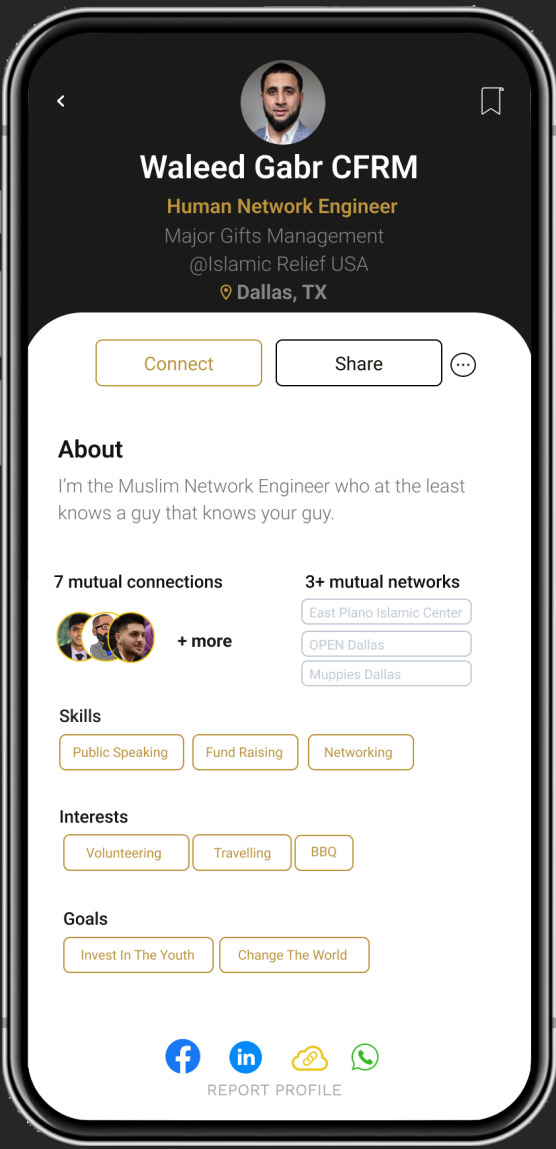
Waleed Gabr CFRM

Human Network Engineer

Major Gifts Management
@Islamic Relief USA

Dallas, TX

Connect

Share

About

I'm the Muslim Network Engineer who at the least knows a guy that knows your guy.

7 mutual connections

+ more

3+ mutual networks

East Plano Islamic Center

OPEN Dallas

Muppies Dallas

Skills

Public Speaking

Fund Raising

Networking

Interests

Volunteering

Travelling

BBQ

Goals

Invest In The Youth

Change The World

REPORT PROFILE